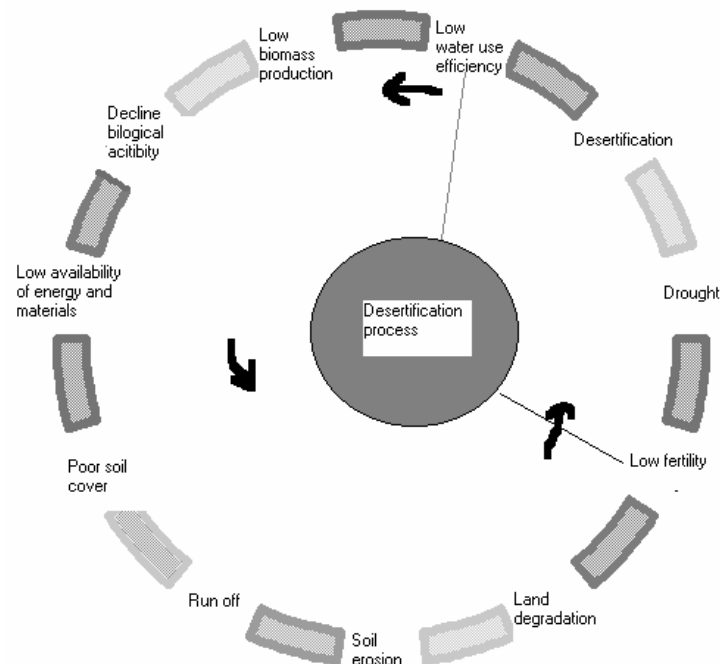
Low water use efficiency

Desertification

Drought

Low fertility

Land degradation

Soil erosion

Run off

Poor soil cover

Low availability of energy and materials

Decline bilogical acitibity

Low biomass production

Desertification process